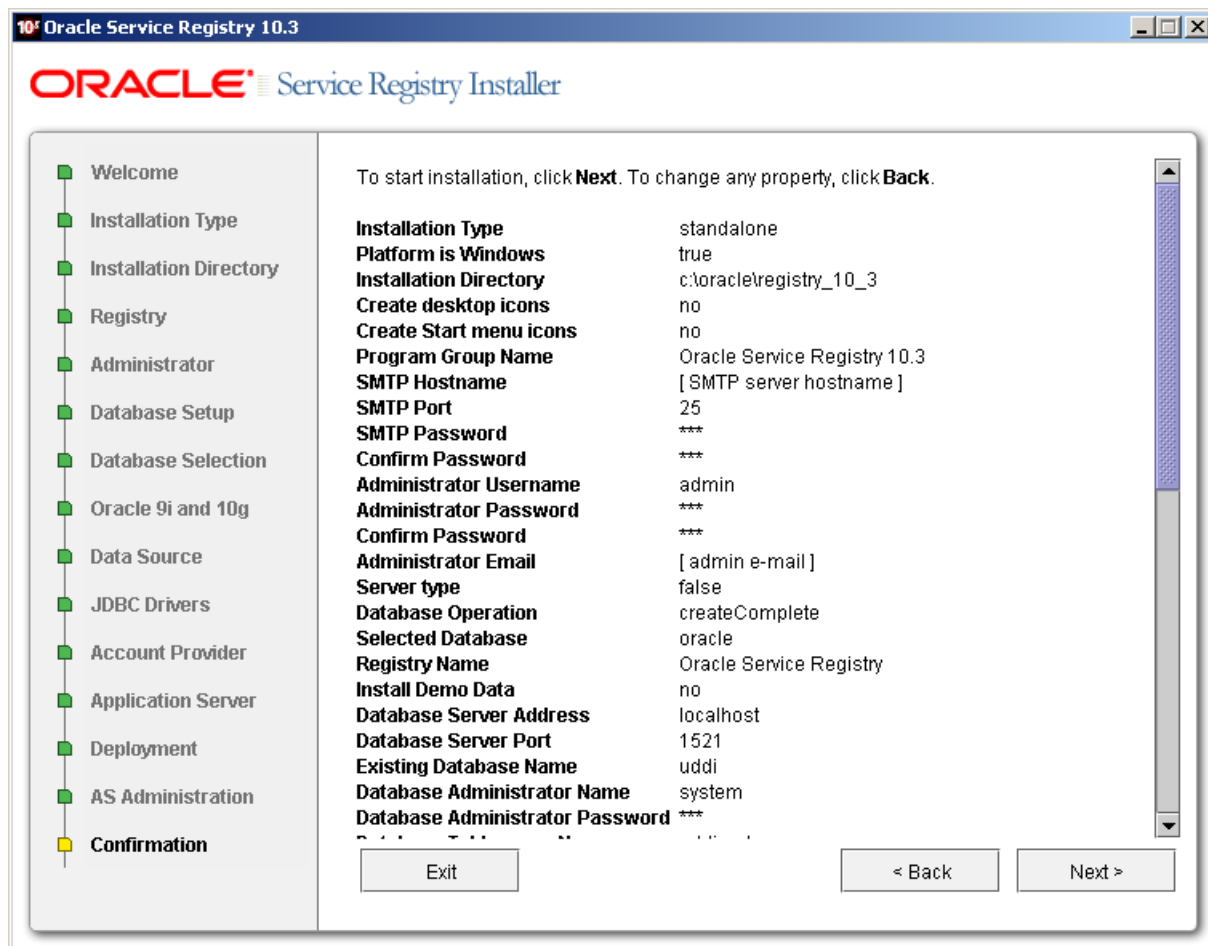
10g Oracle Service Registry 10.3

ORACLE Service Registry Installer

Welcome
Installation Type
Installation Directory
Registry
Administrator
Database Setup
Database Selection
Oracle 9i and 10g
Data Source
JDBC Drivers
Account Provider
Application Server
Deployment
AS Administration
Confirmation

To start installation, click **Next**. To change any property, click **Back**.

| | |
|---|---|
| Installation Type | standalone |
| Platform is Windows | true |
| Installation Directory | c:\oracle\registry_10_3 |
| Create desktop icons | no |
| Create Start menu icons | no |
| Program Group Name | Oracle Service Registry 10.3 |
| SMTP Hostname | [ SMTP server hostname ] |
| SMTP Port | 25 |
| SMTP Password | *** |
| Confirm Password | *** |
| Administrator Username | admin |
| Administrator Password | *** |
| Confirm Password | *** |
| Administrator Email | [ admin e-mail ] |
| Server type | false |
| Database Operation | createComplete |
| Selected Database | oracle |
| Registry Name | Oracle Service Registry |
| Install Demo Data | no |
| Database Server Address | localhost |
| Database Server Port | 1521 |
| Existing Database Name | uddi |
| Database Administrator Name | system |
| Database Administrator Password | *** |
| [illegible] | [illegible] |

Exit

< Back

Next >